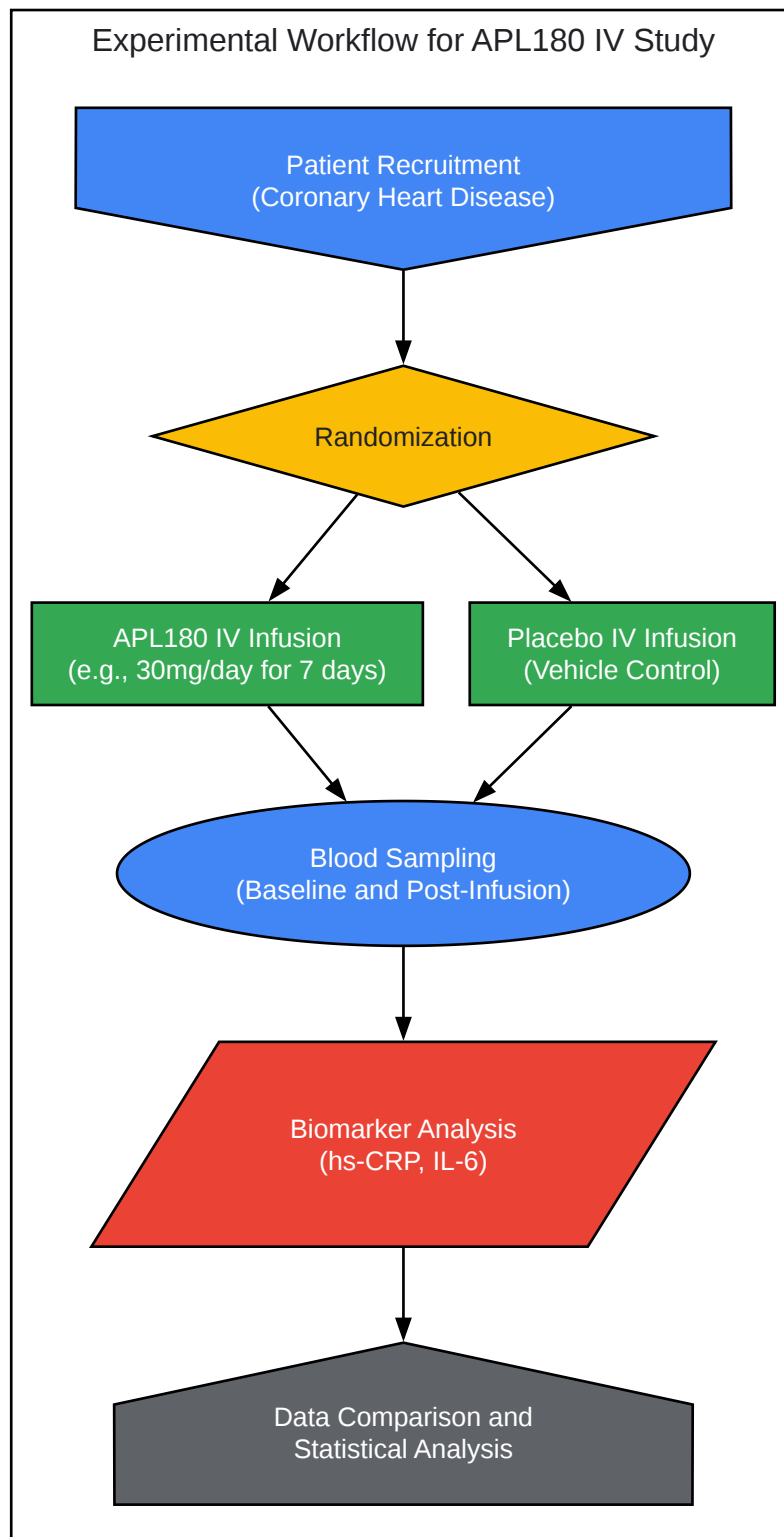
Experimental Workflow for APL180 IV Study

Patient Recruitment
(Coronary Heart Disease)

Randomization

APL180 IV Infusion
(e.g., 30mg/day for 7 days)

Placebo IV Infusion
(Vehicle Control)

Blood Sampling
(Baseline and Post-Infusion)

Biomarker Analysis
(hs-CRP, IL-6)

Data Comparison and
Statistical Analysis